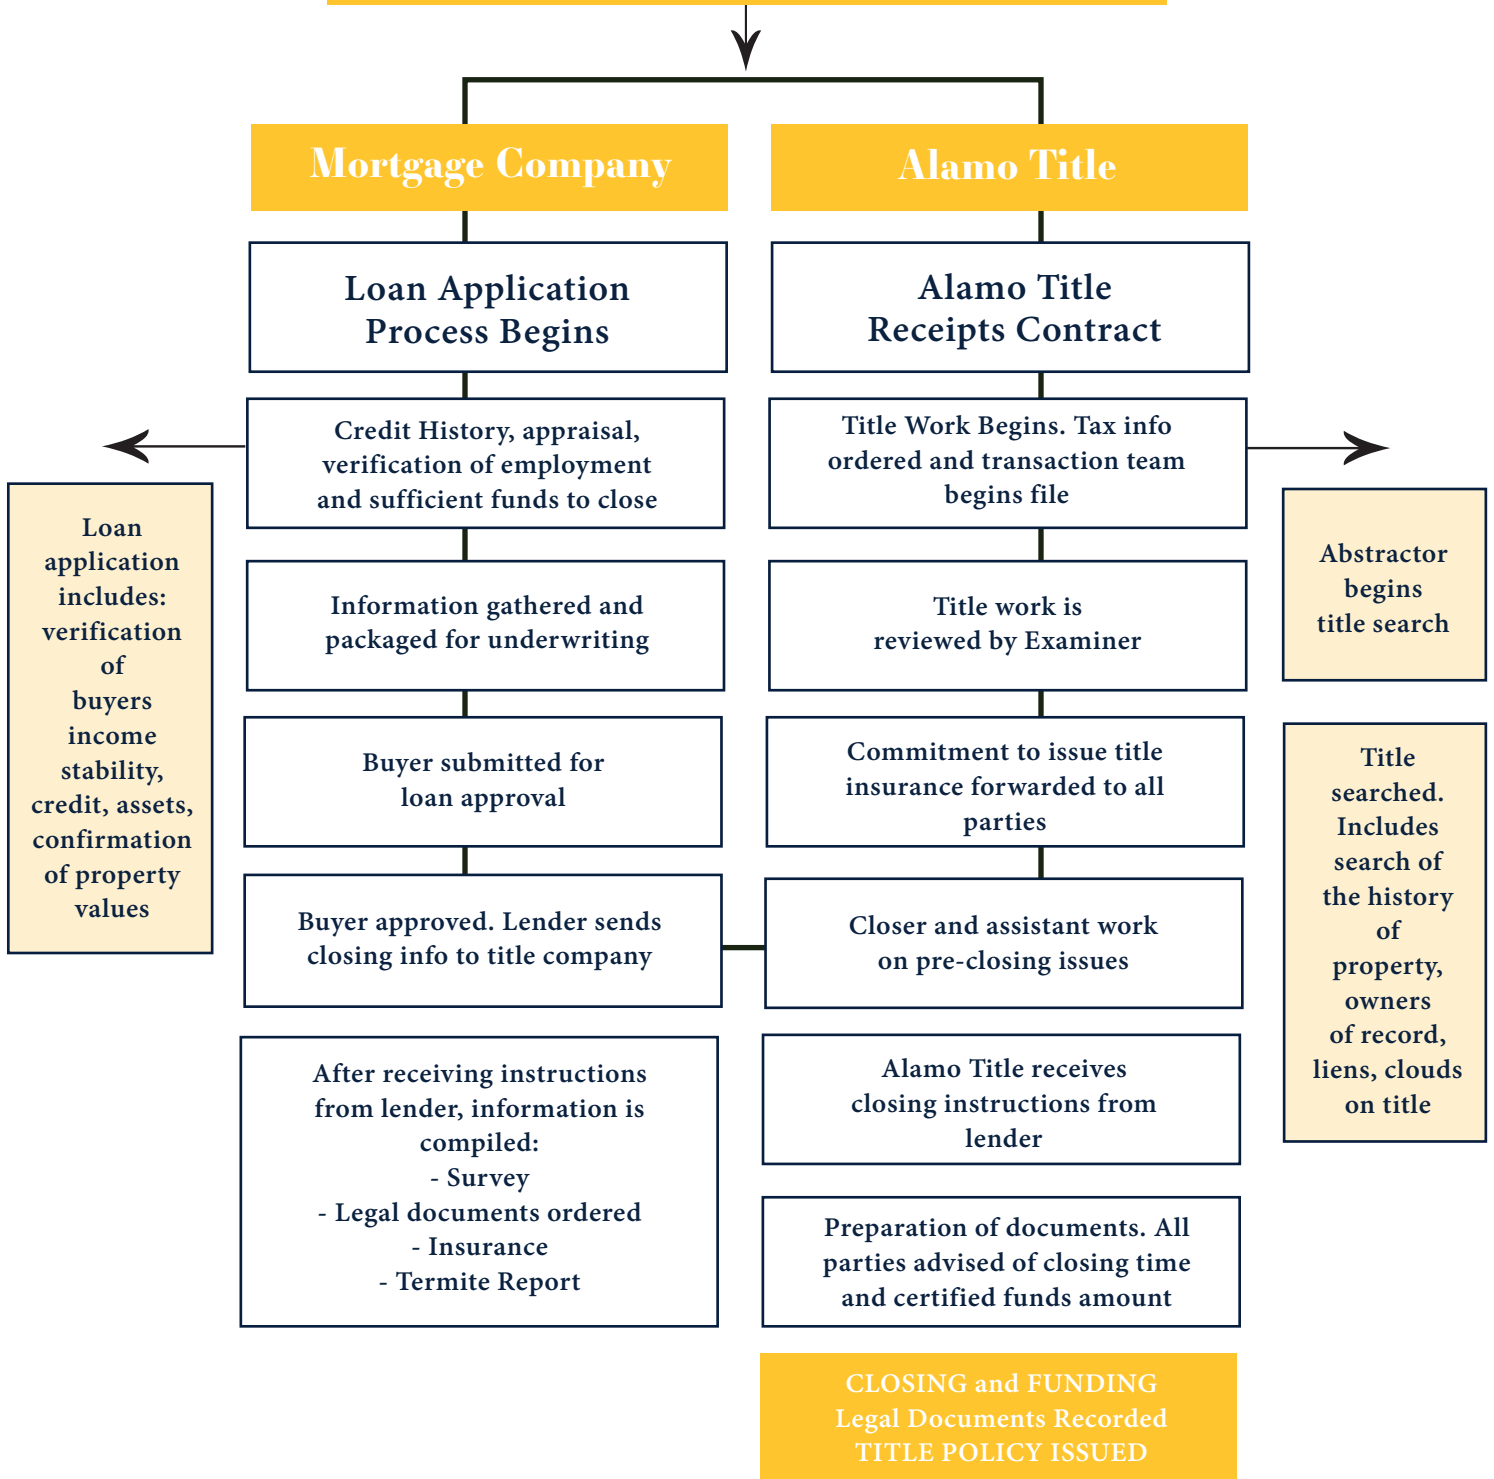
Mortgage Company

Alamo Title

Loan Application Process Begins

Alamo Title Receipts Contract

Credit History, appraisal, verification of employment and sufficient funds to close

Title Work Begins. Tax info ordered and transaction team begins file

Loan application includes: verification of buyers income stability, credit, assets, confirmation of property values

Abstractor begins title search

Information gathered and packaged for underwriting

Title work is reviewed by Examiner

Buyer submitted for loan approval

Commitment to issue title insurance forwarded to all parties

Title searched. Includes search of the history of property, owners of record, liens, clouds on title

Buyer approved. Lender sends closing info to title company

Closer and assistant work on pre-closing issues

After receiving instructions from lender, information is compiled:
- Survey
- Legal documents ordered
- Insurance
- Termite Report

Alamo Title receives closing instructions from lender

Preparation of documents. All parties advised of closing time and certified funds amount

CLOSING and FUNDING
Legal Documents Recorded
TITLE POLICY ISSUED